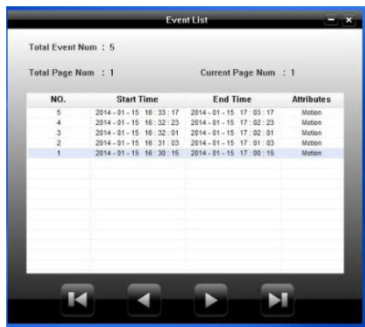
Event List

Total Event Num : 5

Total Page Num : 1

Current Page Num : 1

| NO. | Start Time | End Time | Attributes |
|---|---|---|---|
| 5 | 2014 - 01 - 15 16 : 33 : 17 | 2014 - 01 - 15 17 : 03 : 17 | Motion |
| 4 | 2014 - 01 - 15 16 : 32 : 23 | 2014 - 01 - 15 17 : 02 : 23 | Motion |
| 3 | 2014 - 01 - 15 16 : 32 : 01 | 2014 - 01 - 15 17 : 02 : 01 | Motion |
| 2 | 2014 - 01 - 15 16 : 31 : 03 | 2014 - 01 - 15 17 : 01 : 03 | Motion |
| 1 | 2014 - 01 - 15 16 : 30 : 15 | 2014 - 01 - 15 17 : 00 : 15 | Motion |